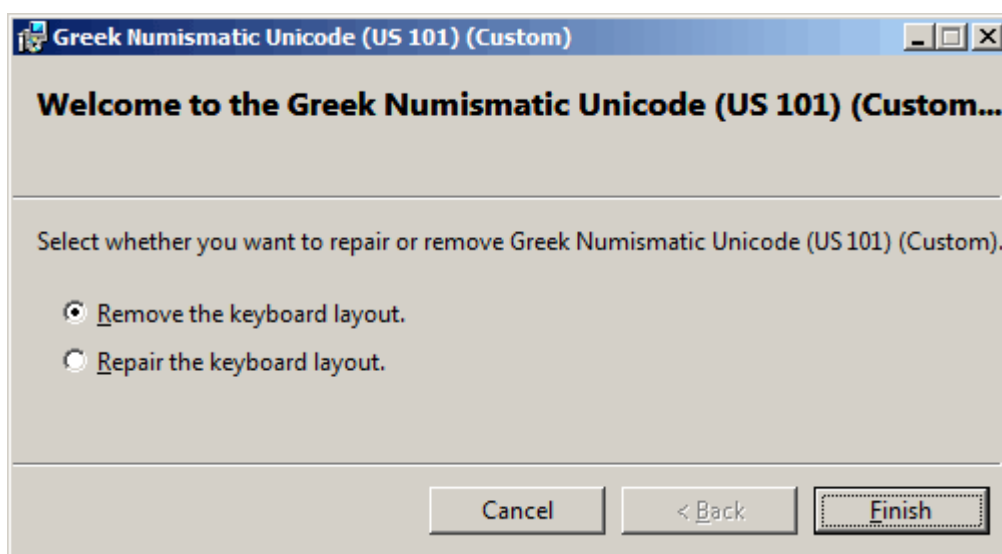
Greek Numismatic Unicode (US 101) (Custom)

Welcome to the Greek Numismatic Unicode (US 101) (Custom...

Select whether you want to repair or remove Greek Numismatic Unicode (US 101) (Custom).

Remove the keyboard layout.

Repair the keyboard layout.

Cancel

< Back

Finish